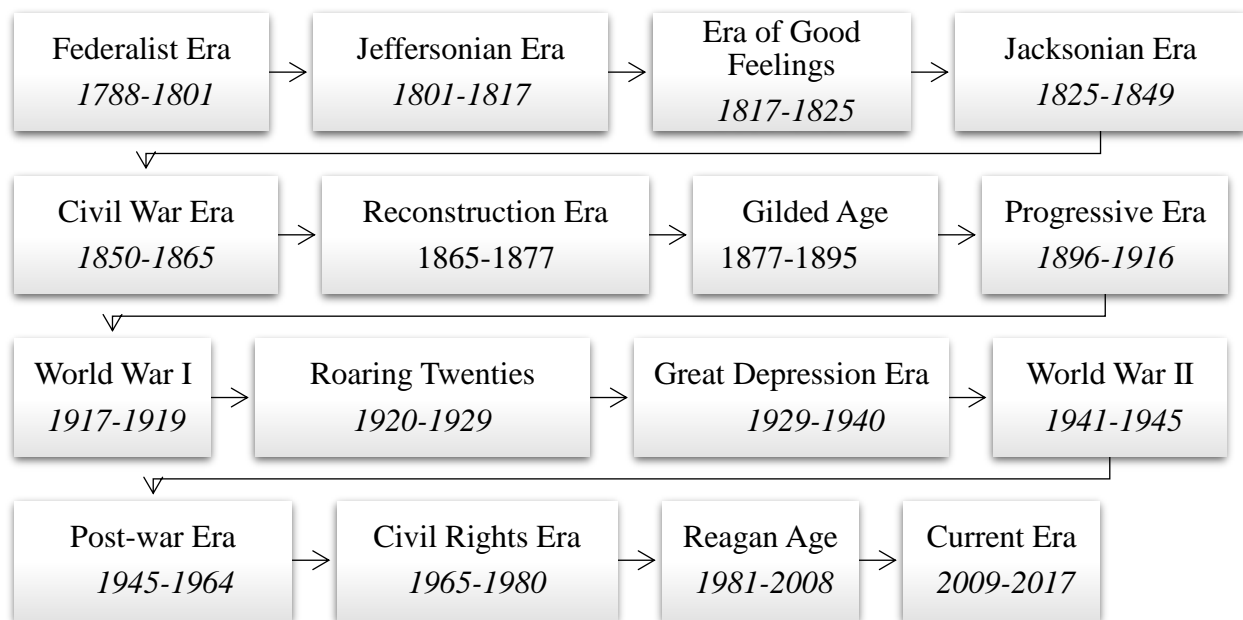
Federalist Era
*1788-1801*

Jeffersonian Era
*1801-1817*

Era of Good Feelings
*1817-1825*

Jacksonian Era
*1825-1849*

Civil War Era
*1850-1865*

Reconstruction Era
1865-1877

Gilded Age
1877-1895

Progressive Era
*1896-1916*

World War I
*1917-1919*

Roaring Twenties
*1920-1929*

Great Depression Era
*1929-1940*

World War II
*1941-1945*

Post-war Era
*1945-1964*

Civil Rights Era
*1965-1980*

Reagan Age
*1981-2008*

Current Era
*2009-2017*